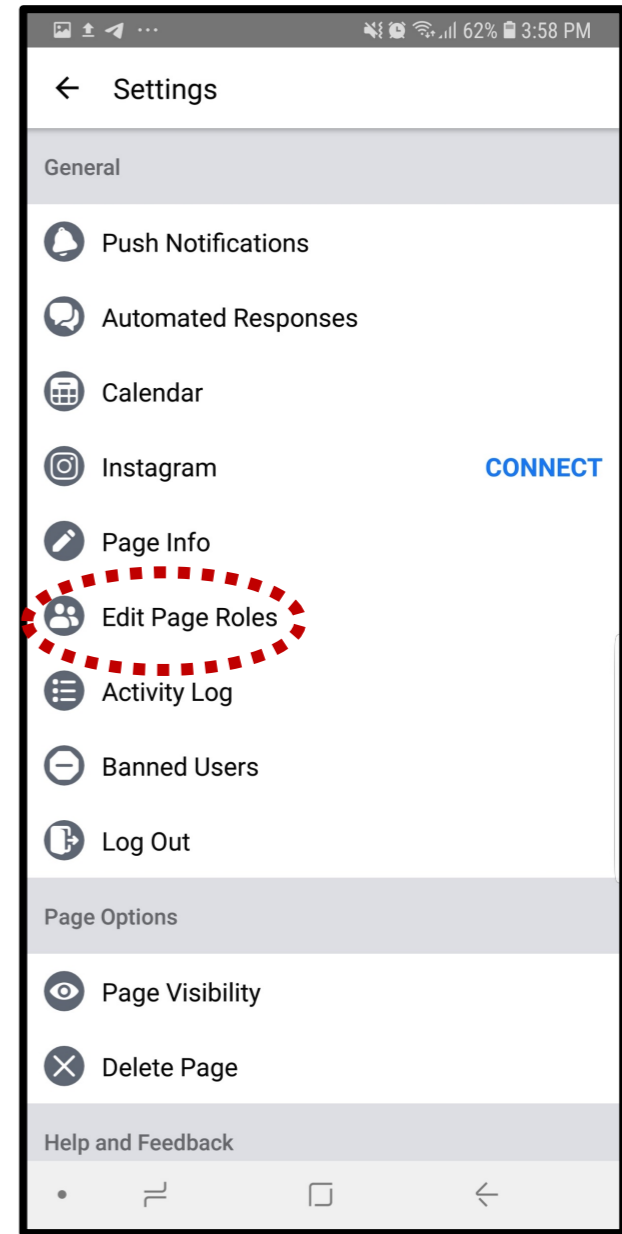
62% 3:58 PM

← Settings

General

Push Notifications

Automated Responses

Calendar

Instagram CONNECT

Page Info

Edit Page Roles

Activity Log

Banned Users

Log Out

Page Options

Page Visibility

Delete Page

Help and Feedback